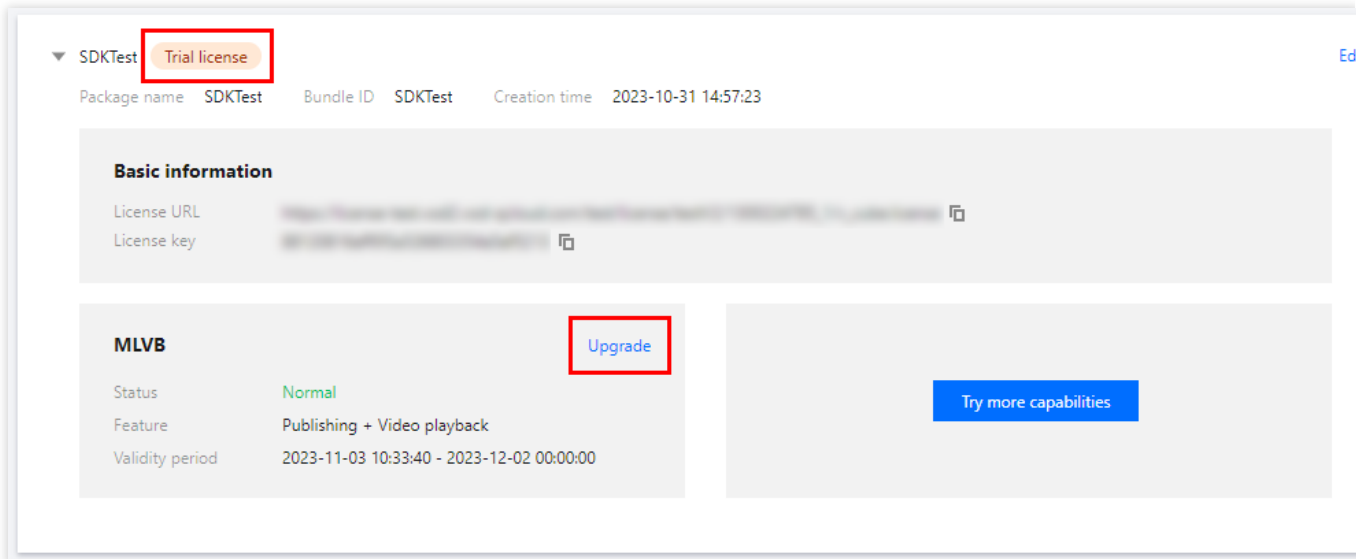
SDKTest Trial license

Ed

Package name SDKTest Bundle ID SDKTest Creation time 2023-10-31 14:57:23

Basic information

License URL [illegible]

License key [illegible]

MLVB

Upgrade

Status Normal

Feature Publishing + Video playback

Validity period 2023-11-03 10:33:40 - 2023-12-02 00:00:00

Try more capabilities